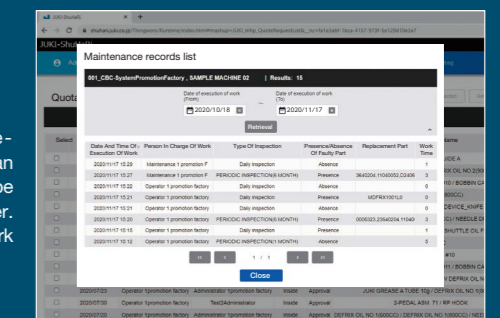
JUKI-ShuttleS

Maintenance records list

001_CBC-SystemPromotionFactory , SAMPLE MACHINE 02 | Results: 15

Date of execution of work (From)
2020/10/18

Date of execution of work (To)
2020/11/17

Retrieval

| Date And Time Of Execution Of Work | Person In Charge Of Work | Type Of Inspection | Presence/Absence Of Faulty Part | Replacement Part | Work Time |
|---|---|---|---|---|---|
| 2020/11/17 10:29 | Maintenance 1 promotion F | Daily inspection | Absence | | 1 |
| 2020/11/17 10:27 | Maintenance 1 promotion F | PERIODIC INSPECTION(1 MONTH) | Presence | 3640204,11040052,D3406 | 3 |
| 2020/11/17 10:22 | Operator 1 promotion factory | Daily inspection | Absence | | 1 |
| 2020/11/17 10:21 | Operator 1 promotion factory | Daily inspection | Presence | MDFRX1001L0 | 0 |
| 2020/11/17 10:21 | Operator 1 promotion factory | Daily inspection | Absence | | 1 |
| 2020/11/17 10:20 | Operator 1 promotion factory | PERIODIC INSPECTION(6 MONTH) | Presence | 0006323,23640204,11040 | 3 |
| 2020/11/17 10:15 | Operator 1 promotion factory | Daily inspection | Absence | | 1 |
| 2020/11/17 10:12 | Operator 1 promotion factory | PERIODIC INSPECTION(1 MONTH) | Absence | | 3 |

1 / 1

Close

Quota
Select
2020/07/23 Operator 1promotion factory Administrator 1promotion factory Inside Approval JUKI GREASE A TUBE 10g / DEFRIX OIL No
2020/07/30 Operator 1promotion factory Text3Administrator Inside Approval 3-PEDAL ASM. T1 / RP HOOK
2020/07/30 Operator 1promotion factory Administrator 1promotion factory Inside Approval DEFRIX OIL No.1(600CC) / DEFRIX OIL No.1(600CC) / NEED